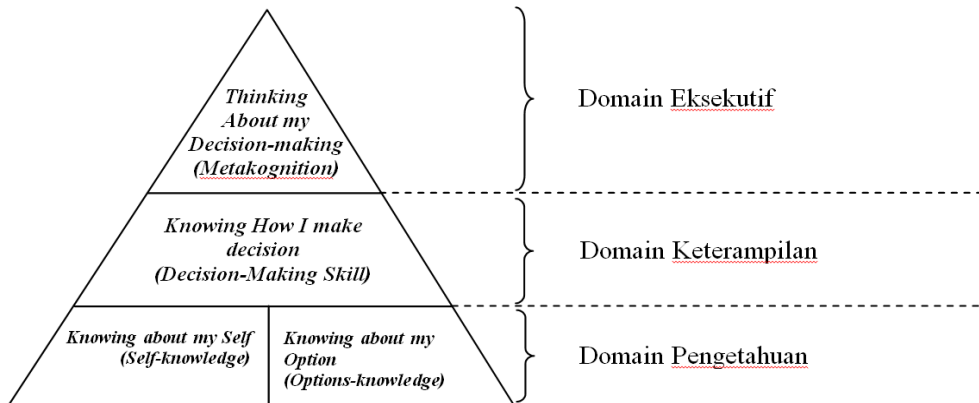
Thinking About my Decision-making (Metakognition)

Domain Eksekutif

Knowing How I make decision (Decision-Making Skill)

Domain Keterampilan

Knowing about my Self (Self-knowledge)

Knowing about my Option (Options-knowledge)

Domain Pengetahuan